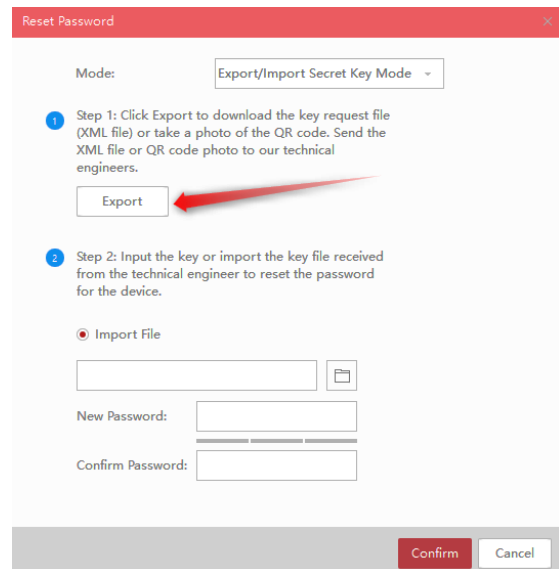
Reset Password

Mode: Export/Import Secret Key Mode

1 Step 1: Click Export to download the key request file (XML file) or take a photo of the QR code. Send the XML file or QR code photo to our technical engineers.

Export

2 Step 2: Input the key or import the key file received from the technical engineer to reset the password for the device.

Import File

New Password:

Confirm Password:

Confirm Cancel